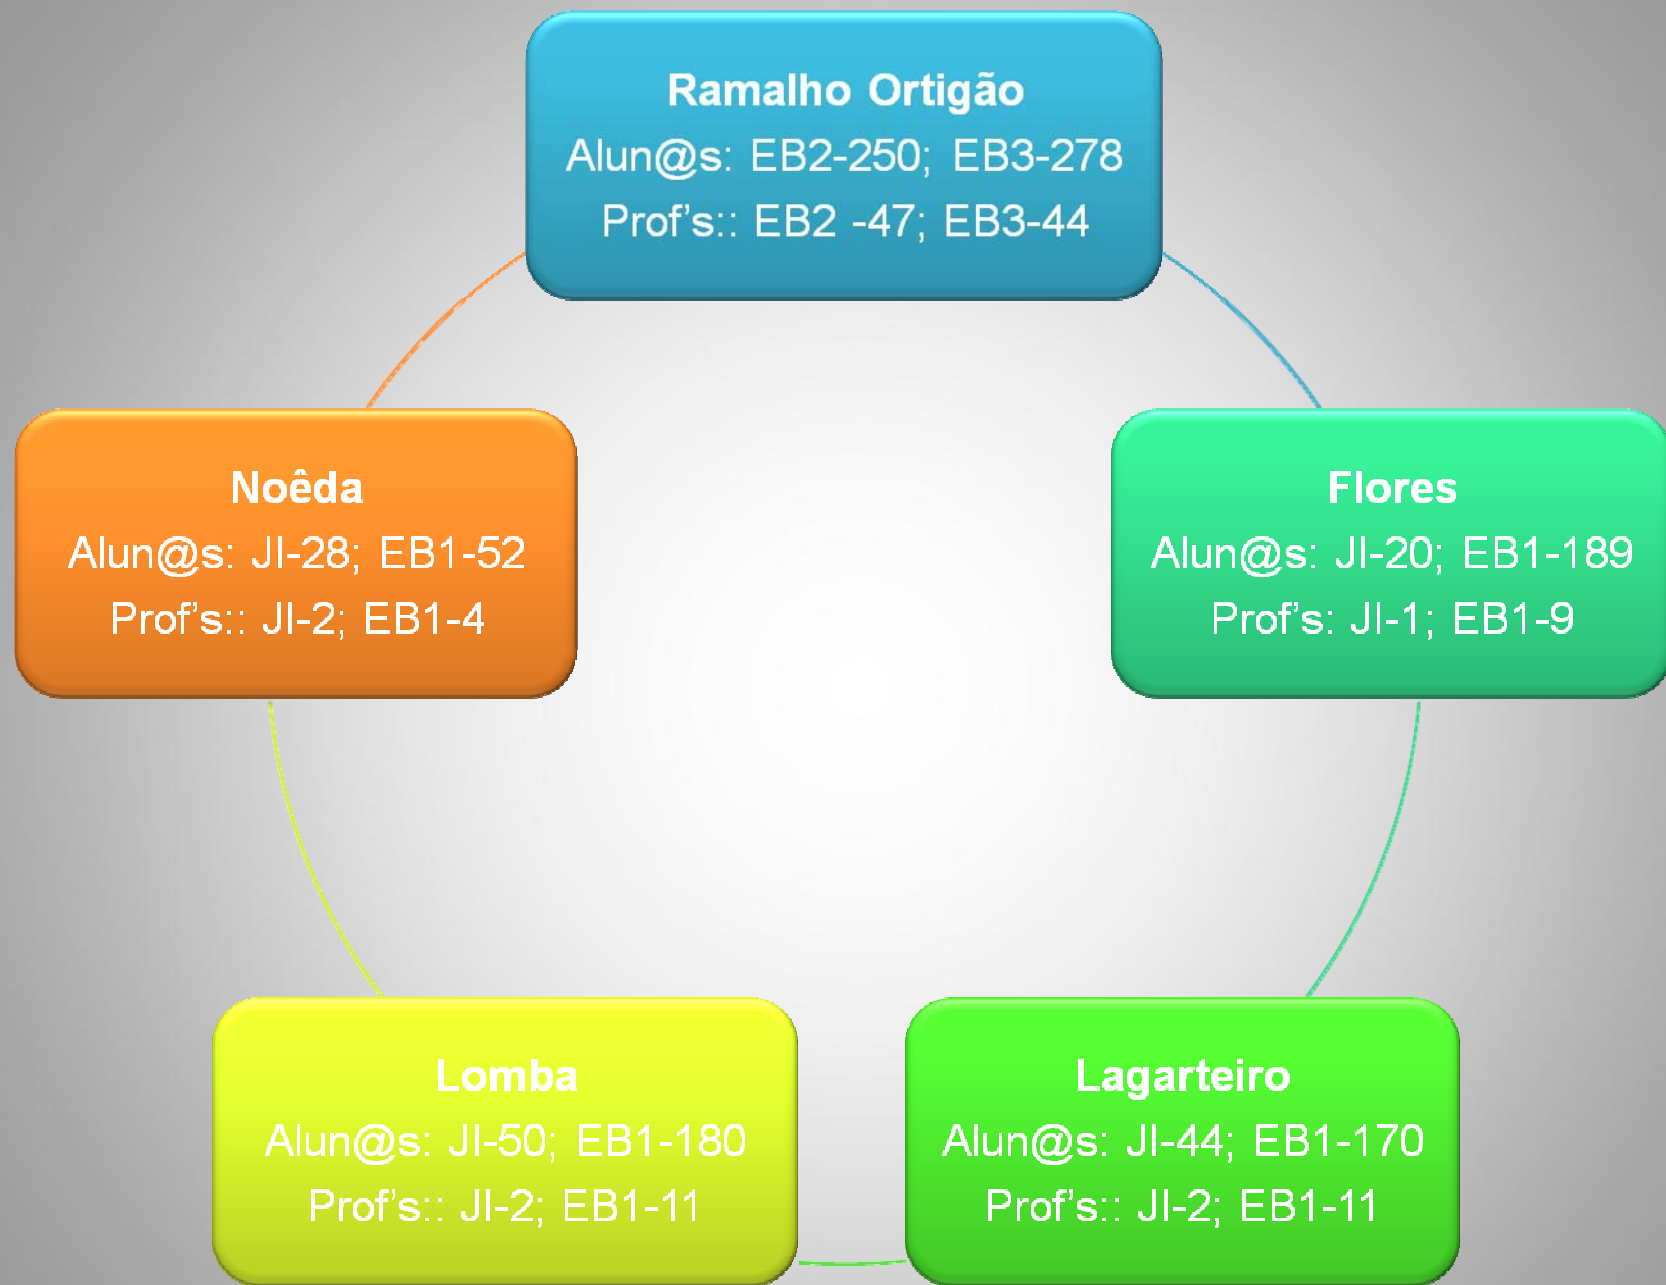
Ramalho Ortigão
Alun@s: EB2-250; EB3-278
Prof's:: EB2 -47; EB3-44

Flores
Alun@s: JI-20; EB1-189
Prof's: JI-1; EB1-9

Lagarteiro
Alun@s: JI-44; EB1-170
Prof's:: JI-2; EB1-11

Lomba
Alun@s: JI-50; EB1-180
Prof's:: JI-2; EB1-11

Noêda
Alun@s: JI-28; EB1-52
Prof's:: JI-2; EB1-4